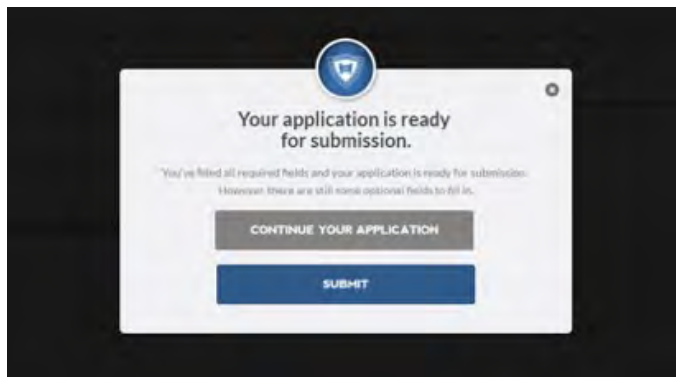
Your application is ready for submission.

You've filled all required fields and your application is ready for submission. However there are still some optional fields to fill in.

CONTINUE YOUR APPLICATION

SUBMIT